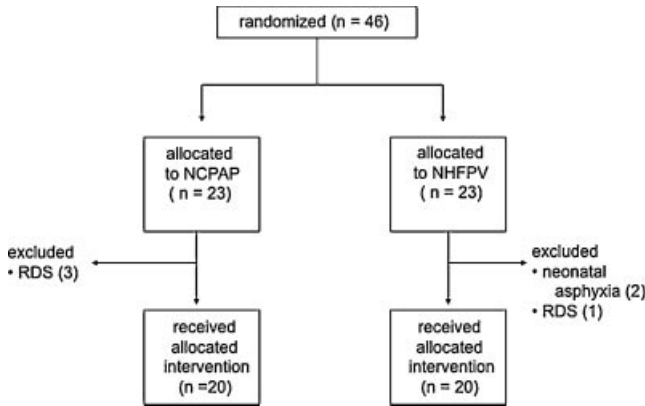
randomized (n = 46)

allocated to NCPAP ( n = 23)

allocated to NHFPV ( n = 23)

excluded
• RDS (3)

excluded
• neonatal asphyxia (2)
• RDS (1)

received allocated intervention (n =20)

received allocated intervention (n = 20)